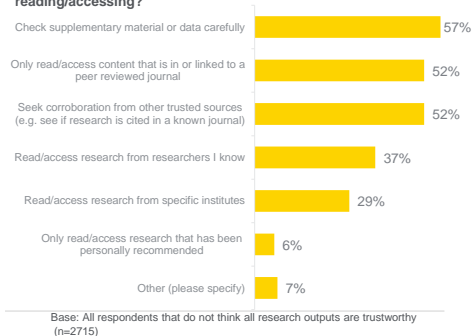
reading/accessing?

Check supplementary material or data carefully 57%

Only read/access content that is in or linked to a peer reviewed journal 52%

Seek corroboration from other trusted sources (e.g. see if research is cited in a known journal) 52%

Read/access research from researchers I know 37%

Read/access research from specific institutes 29%

Only read/access research that has been personally recommended 6%

Other (please specify) 7%

Base: All respondents that do not think all research outputs are trustworthy (n=2715)